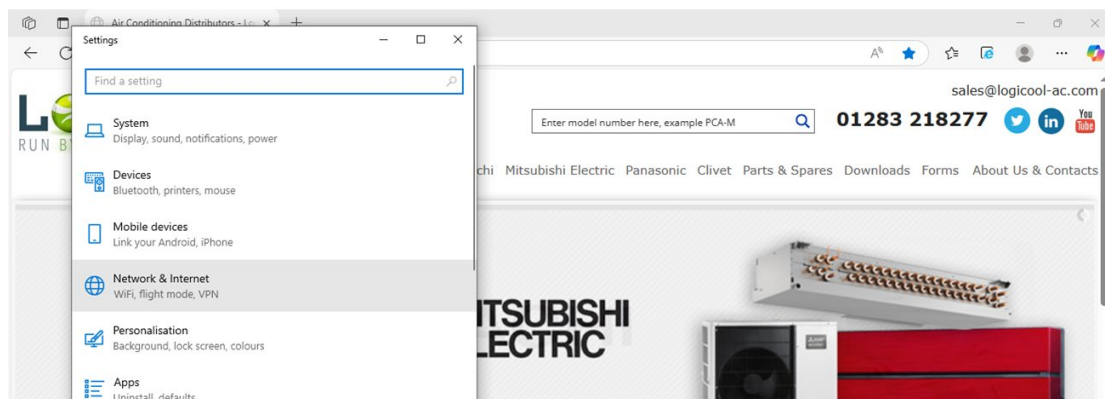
Air Conditioning Distributors - Lo

Settings

Find a setting

System
Display, sound, notifications, power

Devices
Bluetooth, printers, mouse

Mobile devices
Link your Android, iPhone

Network & Internet
WiFi, flight mode, VPN

Personalisation
Background, lock screen, colours

Apps
Uninstall, defaults

sales@logicool-ac.com

Enter model number here, example PCA-M

01283 218277

You Tube

RUN B

chi Mitsubishi Electric Panasonic Clivet Parts & Spares Downloads Forms About Us & Contacts

TSUBISHI
LECTRIC